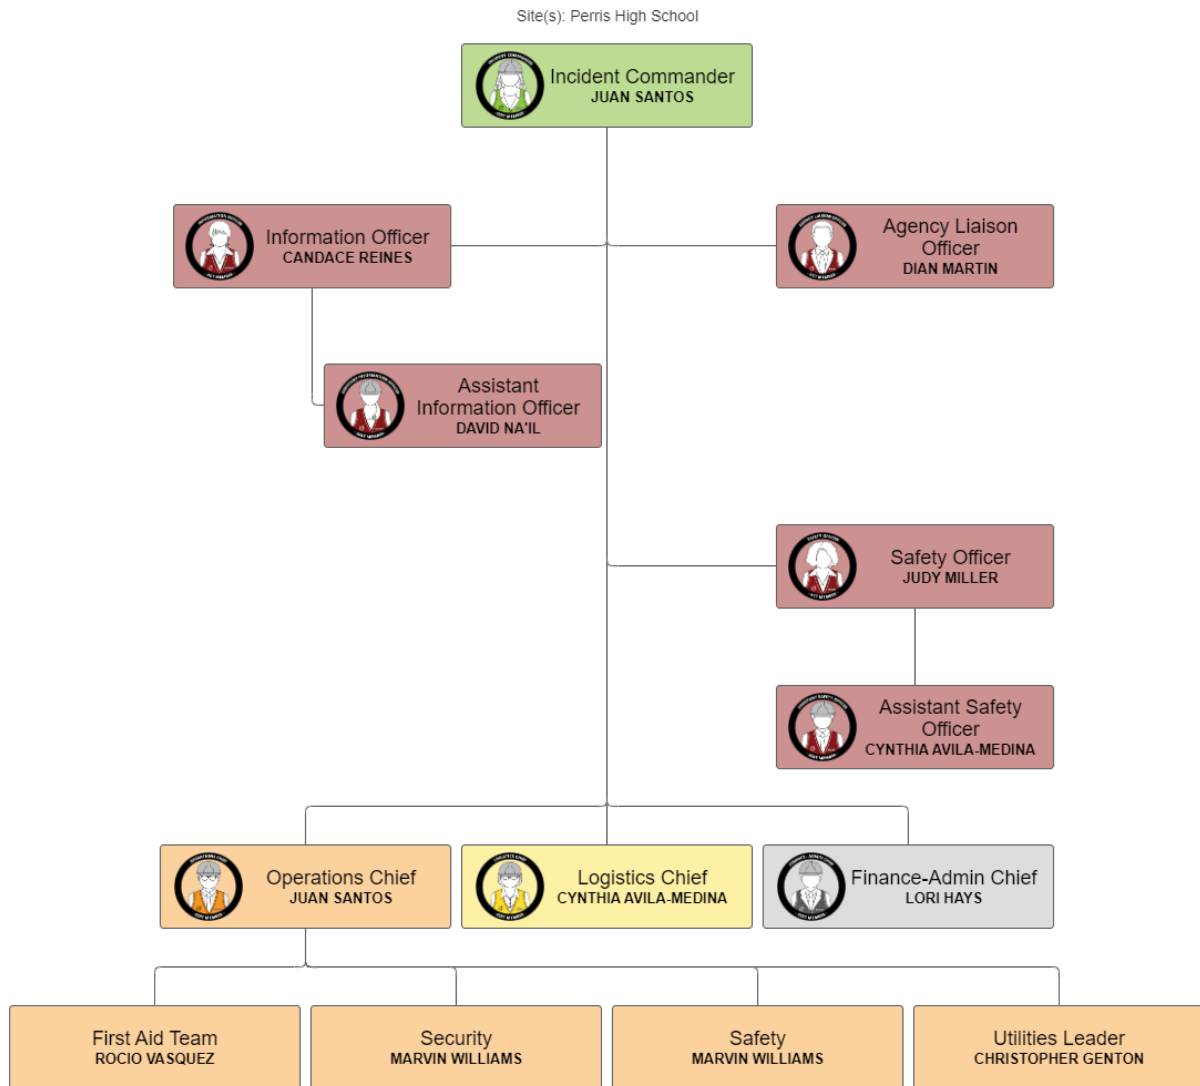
Site(s): Perris High School

Incident Commander
JUAN SANTOS

Information Officer
CANDACE REINES

Agency Liaison Officer
DIAN MARTIN

Assistant Information Officer
DAVID NA'IL

Safety Officer
JUDY MILLER

Assistant Safety Officer
CYNTHIA AVILA-MEDINA

Operations Chief
JUAN SANTOS

Logistics Chief
CYNTHIA AVILA-MEDINA

Finance-Admin Chief
LORI HAYS

First Aid Team
ROCIO VASQUEZ

Security
MARVIN WILLIAMS

Safety
MARVIN WILLIAMS

Utilities Leader
CHRISTOPHER GENTON